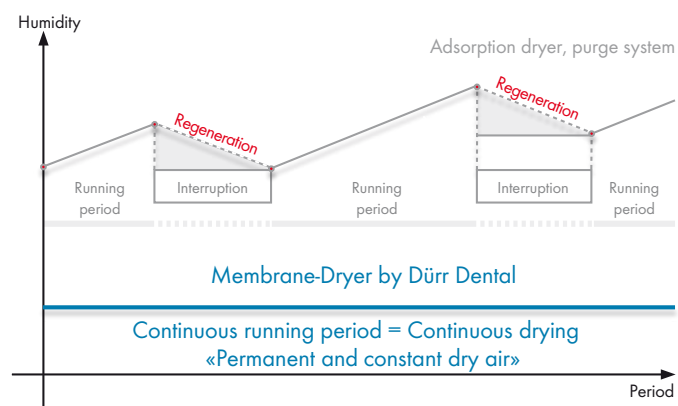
Humidity

Adsorption dryer, purge system

Regeneration

Regeneration

Running period

Interruption

Running period

Interruption

Running period

Membrane-Dryer by Dürr Dental

Continuous running period = Continuous drying
«Permanent and constant dry air»

Period